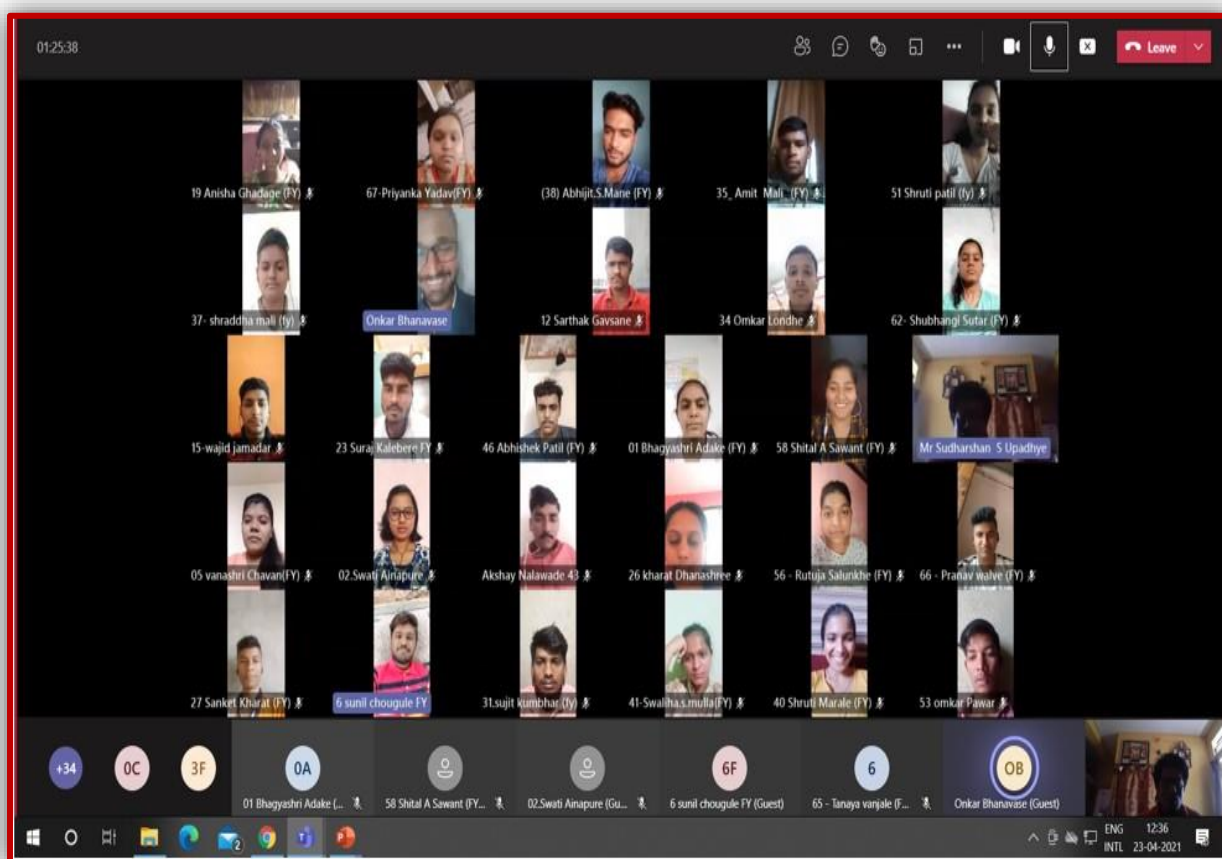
01:25:38

Leave

19 Anisha Ghadage (FY)
67-Priyanka Yadav(FY)
(38) Abhijit.S.Mane (FY)
35_ Amit Mali_(FY)
51 Shruti patil (fy)

37- shraddha mali (fy)
Onkar Bhanavase
12 Sarthak Gavsane
34 Omkar Londhe
62- Shubhangi Sutar (FY)

15-wajid jamadar
23 Suraj Kalebere FY
46 Abhishek Patil (FY)
01 Bhagyashri Adake (FY)
58 Shital A Sawant (FY)
Mr Sudharshan S Upadhye

05 vanashri Chavan(FY)
02.Swati Ainapure
Akshay Nalawade 43
26 kharat Dhanashree
56 - Rutuja Salunkhe (FY)
66 - Pranav walve (FY)

27 Sanket Kharat (FY)
6 sunil chougule FY
31.sujit kumbhar (fy)
41-Swaliha.s.mulla(FY)
40 Shruti Marale (FY)
53 omkar Pawar

+34
0C
3F
0A
01 Bhagyashri Adake (...
58 Shital A Sawant (FY...
02.Swati Ainapure (Gu...
6F
6 sunil chougule FY (Guest)
6
65 - Tanaya vanjale (F...
OB
Onkar Bhanavase (Guest)

ENG INTL 12:36 23-04-2021